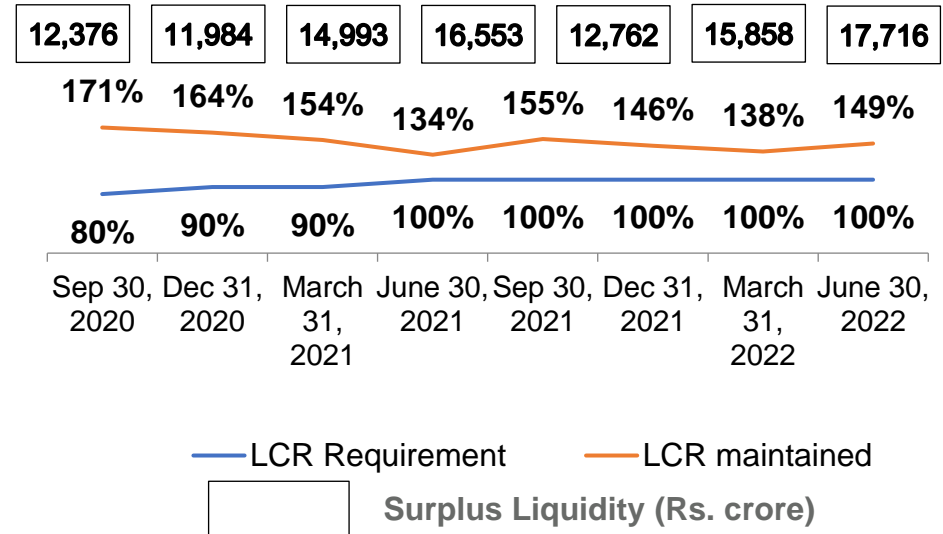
12,376 11,984 14,993 16,553 12,762 15,858 17,716

171% 164% 154% 134% 155% 146% 138% 149%

80% 90% 90% 100% 100% 100% 100% 100%

Sep 30, 2020 | Dec 31, 2020 | March 31, 2021 | June 30, 2021 | Sep 30, 2021 | Dec 31, 2021 | March 31, 2022 | June 30, 2022

LCR Requirement LCR maintained

Surplus Liquidity (Rs. crore)